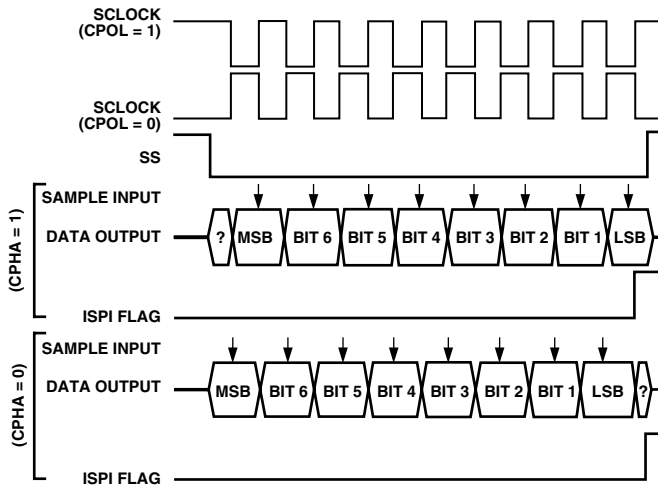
SCLOCK (CPOL = 1)

SCLOCK (CPOL = 0)

SS

(CPHA = 1)

SAMPLE INPUT

DATA OUTPUT

? MSB BIT 6 BIT 5 BIT 4 BIT 3 BIT 2 BIT 1 LSB

ISPI FLAG

(CPHA = 0)

SAMPLE INPUT

DATA OUTPUT

MSB BIT 6 BIT 5 BIT 4 BIT 3 BIT 2 BIT 1 LSB ?

ISPI FLAG